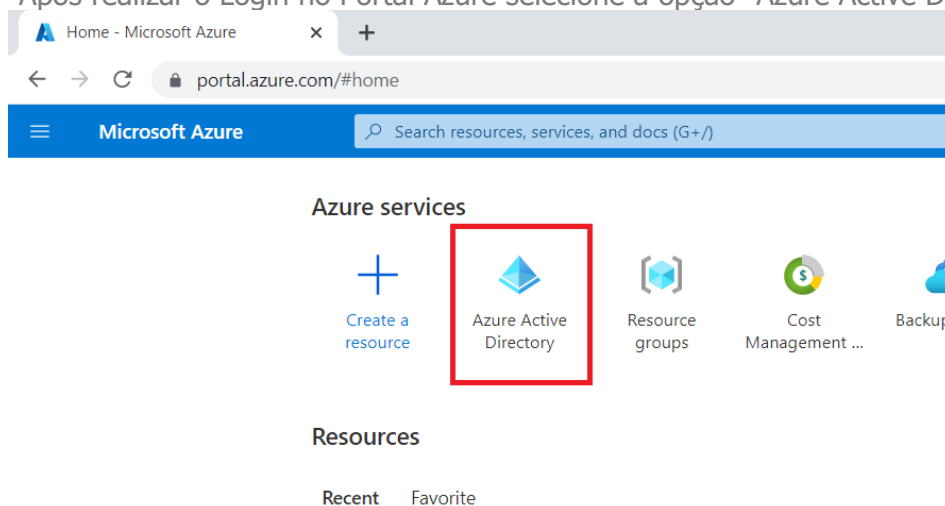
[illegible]

Home - Microsoft Azure ×

portal.azure.com/#home

Microsoft Azure

Search resources, services, and docs (G+/)

Azure services

Create a resource

Azure Active Directory

Resource groups

Cost Management ...

Backup

Resources

Recent Favorite